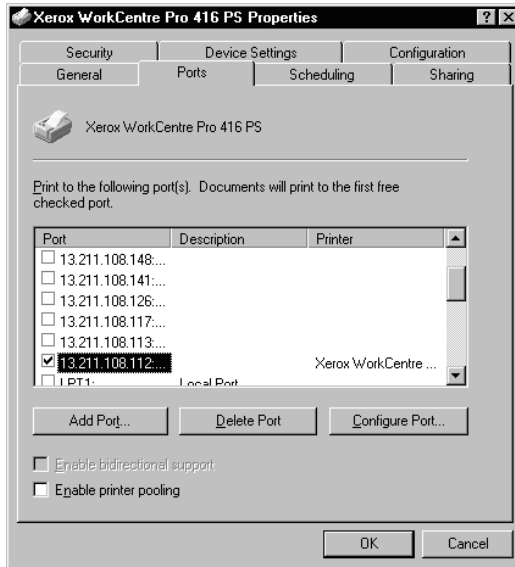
Xerox WorkCentre Pro 416 PS Properties

?

Security

Device Settings

Configuration

General

Ports

Scheduling

Sharing

Xerox WorkCentre Pro 416 PS

Print to the following port(s). Documents will print to the first free checked port.

| Port | Description | Printer |
|---|---|---|
| ☐ 13.211.108.148:... | | |
| ☐ 13.211.108.141:... | | |
| ☐ 13.211.108.126:... | | |
| ☐ 13.211.108.117:... | | |
| ☐ 13.211.108.113:... | | |
| ☑ 13.211.108.112:... | | Xerox WorkCentre ... |
| ☐ LPT1: | Local Port | |

Add Port...

Delete Port

Configure Port...

☐ Enable bidirectional support

☐ Enable printer pooling

OK

Cancel